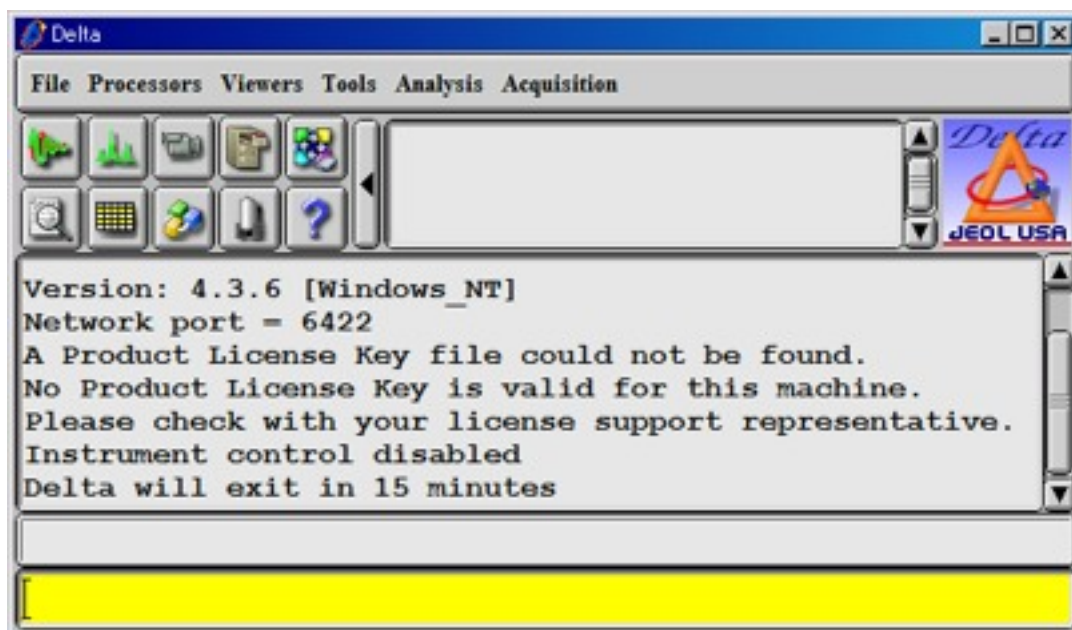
Delta

File Processors Viewers Tools Analysis Acquisition

Delta

JEOL USA

Version: 4.3.6 [Windows_NT]
Network port = 6422
A Product License Key file could not be found.
No Product License Key is valid for this machine.
Please check with your license support representative.
Instrument control disabled
Delta will exit in 15 minutes